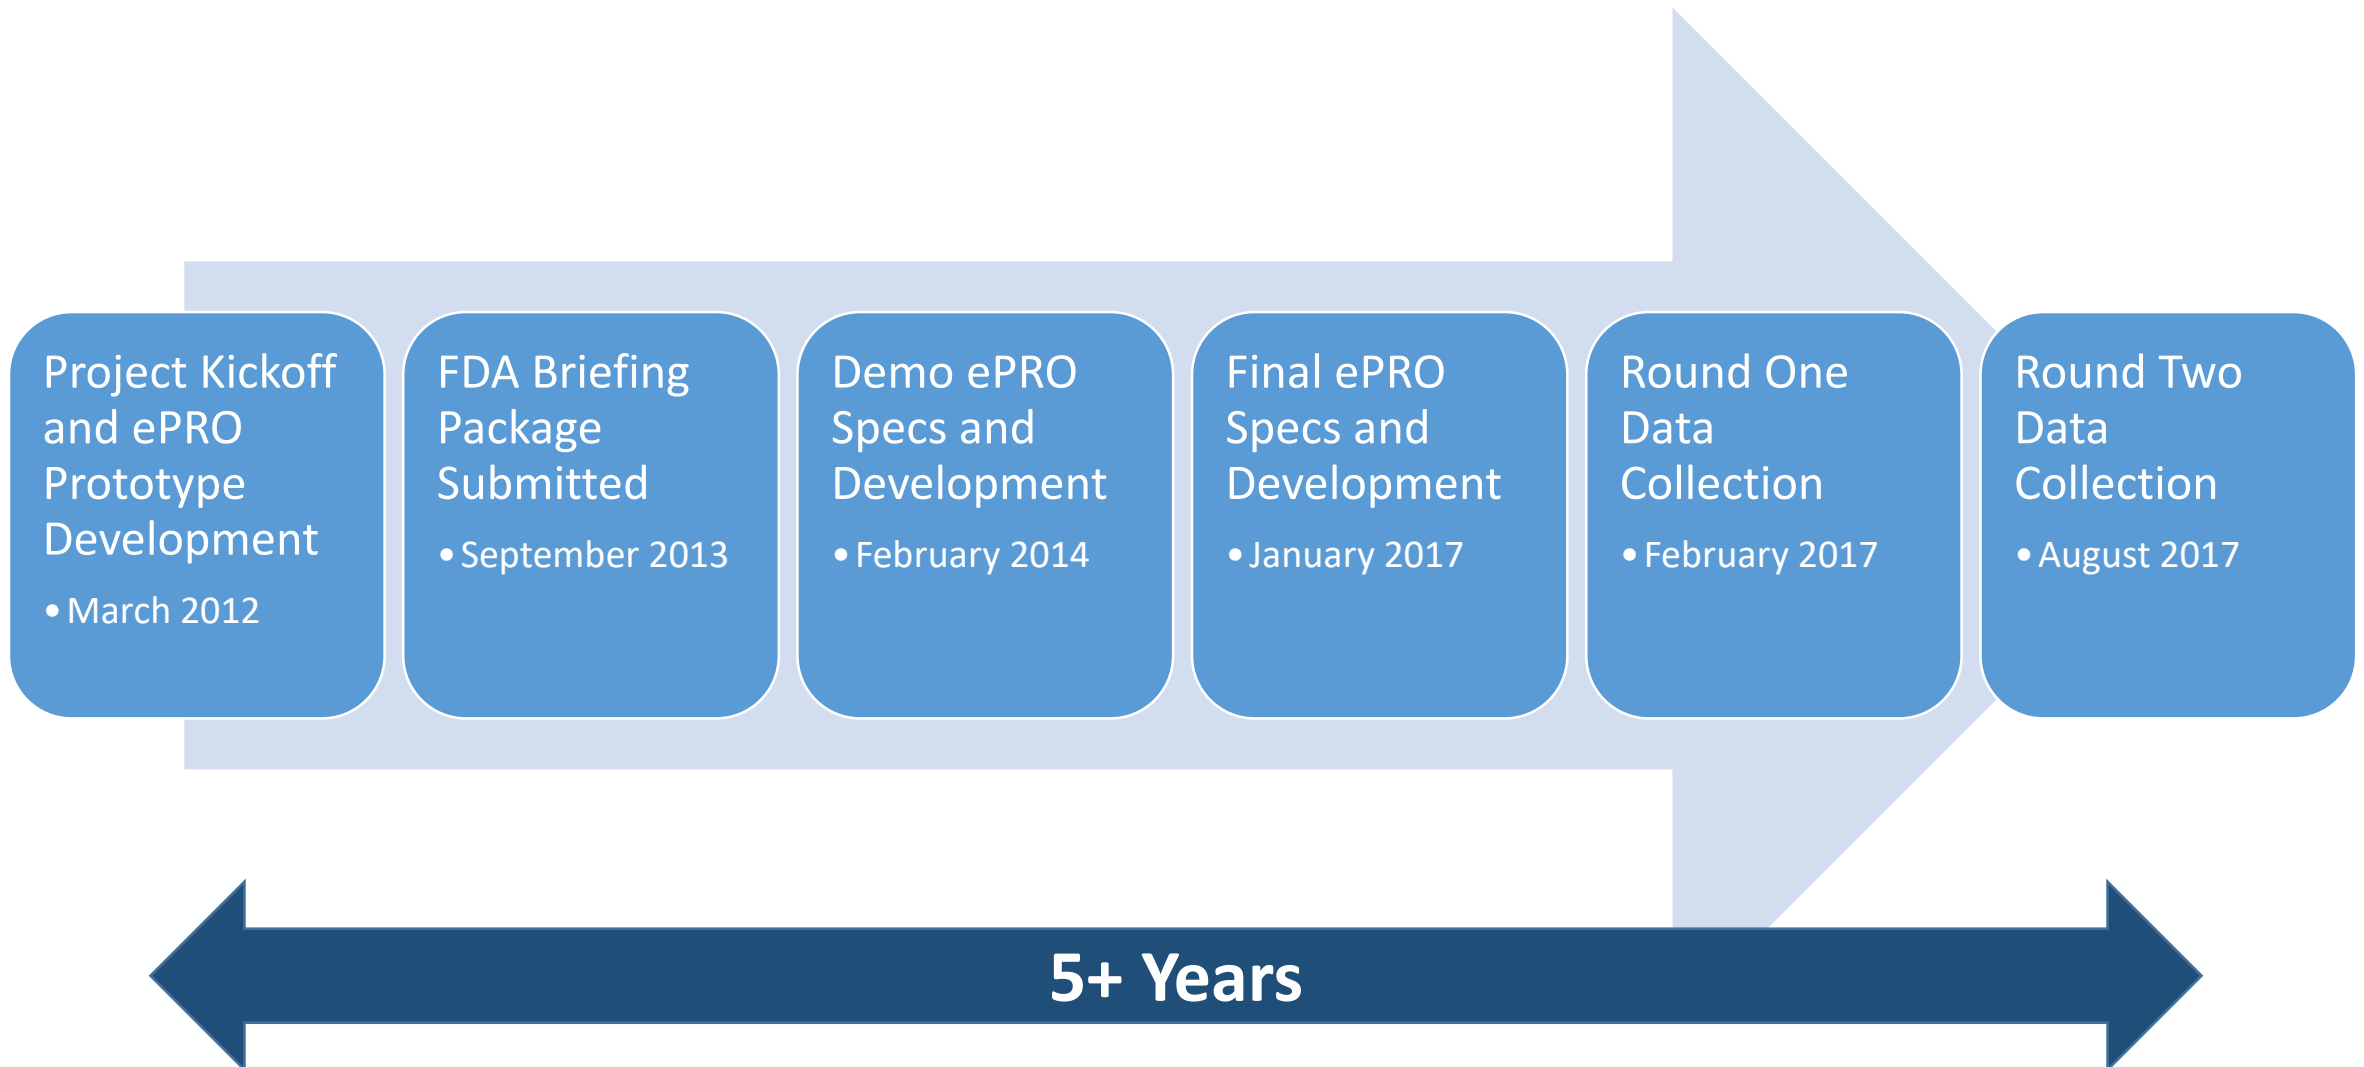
Project Kickoff and ePRO Prototype Development

• March 2012

FDA Briefing Package Submitted

• September 2013

Demo ePRO Specs and Development

• February 2014

Final ePRO Specs and Development

• January 2017

Round One Data Collection

• February 2017

Round Two Data Collection

• August 2017

5+ Years